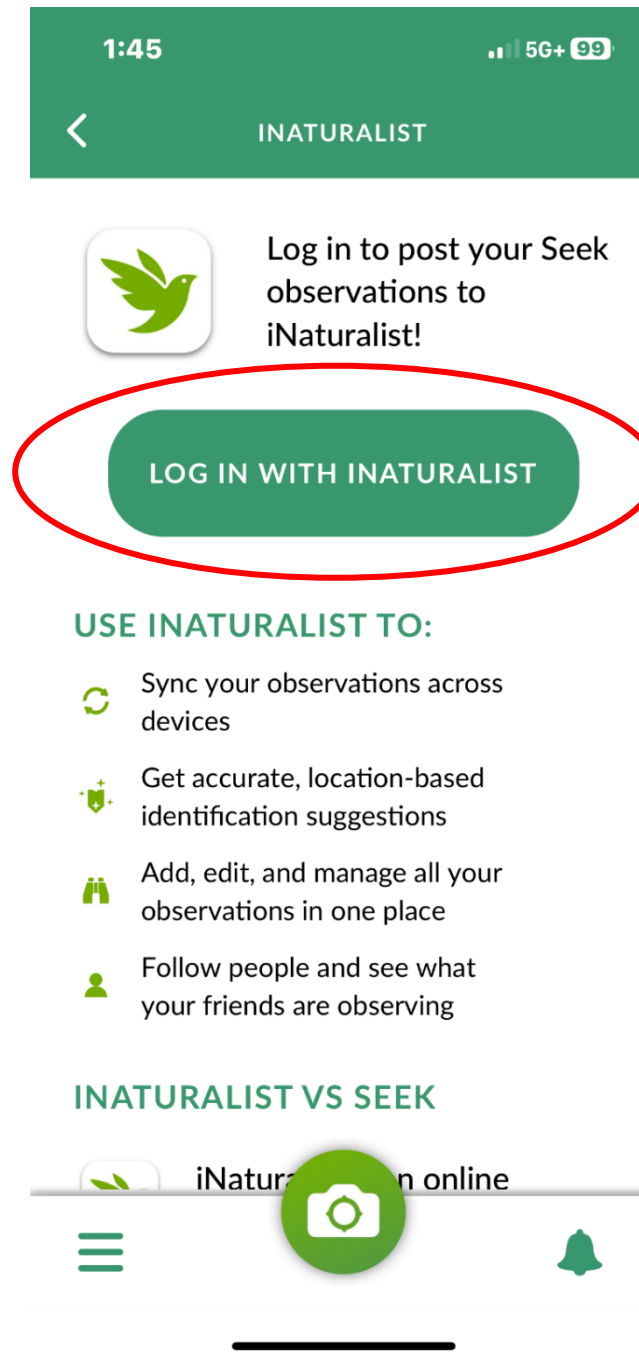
1:45

5G+ 99

INATURALIST

Log in to post your Seek observations to iNaturalist!

LOG IN WITH INATURALIST

USE INATURALIST TO:

Sync your observations across devices

Get accurate, location-based identification suggestions

Add, edit, and manage all your observations in one place

Follow people and see what your friends are observing

INATURALIST VS SEEK

iNatura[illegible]n online